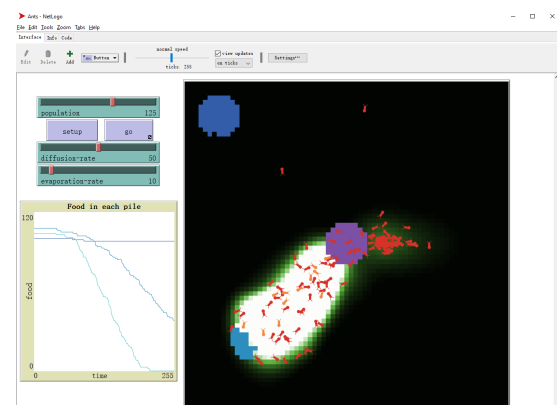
Ants - NetLogo

File Edit Tools Zoom Tabs Help

Interface Info Code

Edit Delete Add Button

normal speed

ticks: 255

view updates

on ticks

Settings...

population 125

setup

go

diffusion-rate 50

evaporation-rate 10

Food in each pile

120

food

0

0

time

255